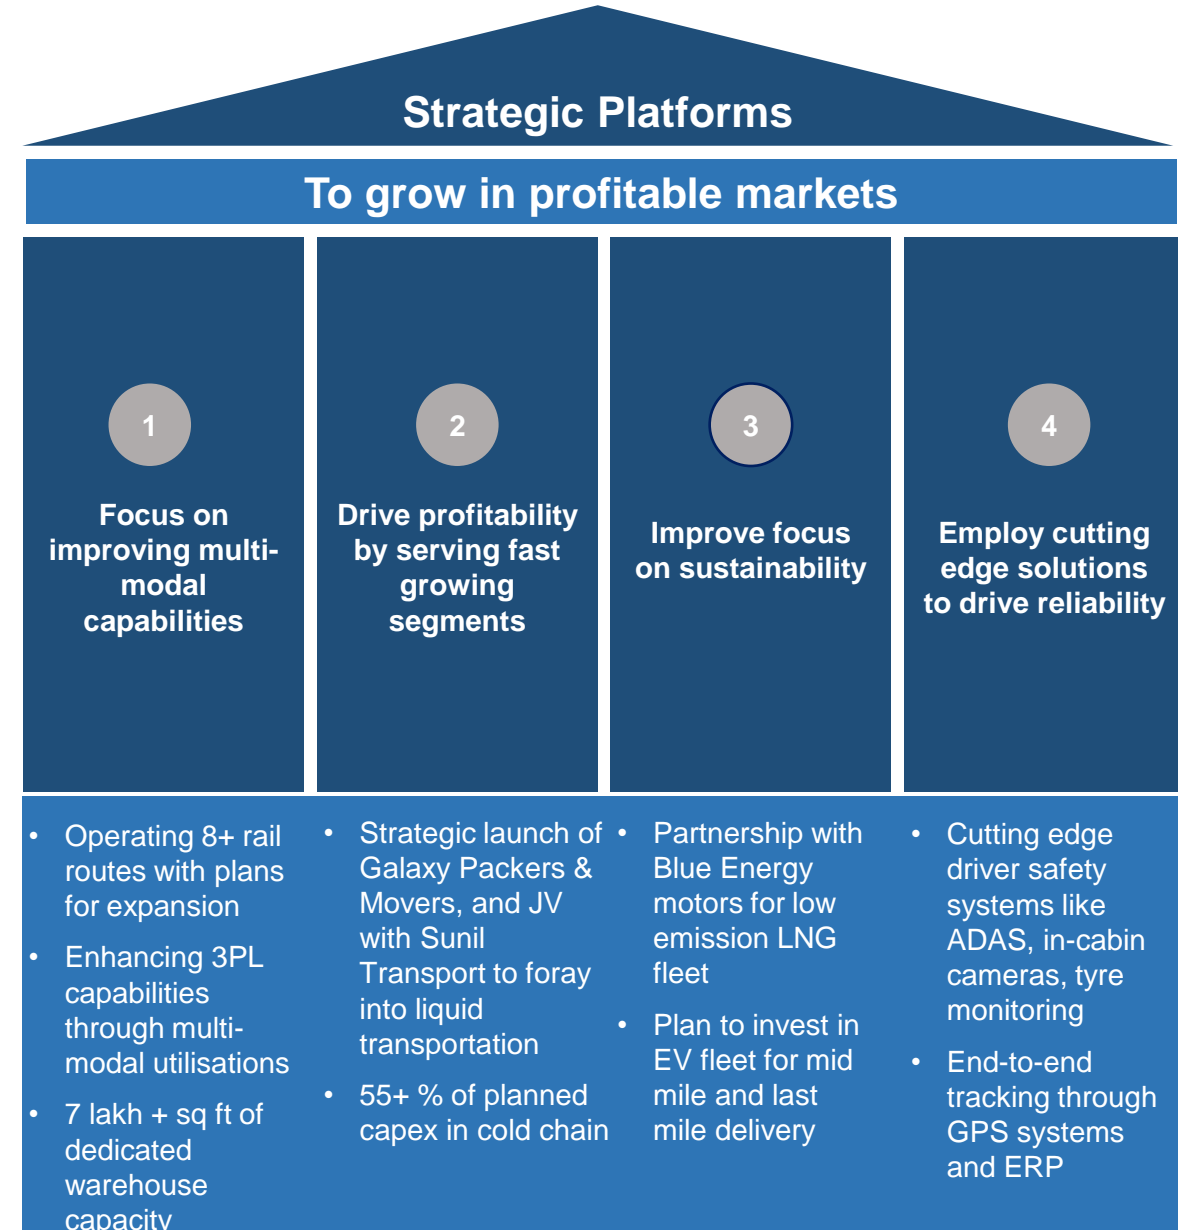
Strategic Platforms

To grow in profitable markets

1

Focus on improving multi-modal capabilities

2

Drive profitability by serving fast growing segments

3

Improve focus on sustainability

4

Employ cutting edge solutions to drive reliability

- Operating 8+ rail routes with plans for expansion
- Enhancing 3PL capabilities through multi-modal utilisations
- 7 lakh + sq ft of dedicated warehouse capacity

- Strategic launch of Galaxy Packers & Movers, and JV with Sunil Transport to foray into liquid transportation
- 55+ % of planned capex in cold chain

- Partnership with Blue Energy motors for low emission LNG fleet
- Plan to invest in EV fleet for mid mile and last mile delivery

- Cutting edge driver safety systems like ADAS, in-cabin cameras, tyre monitoring
- End-to-end tracking through GPS systems and ERP